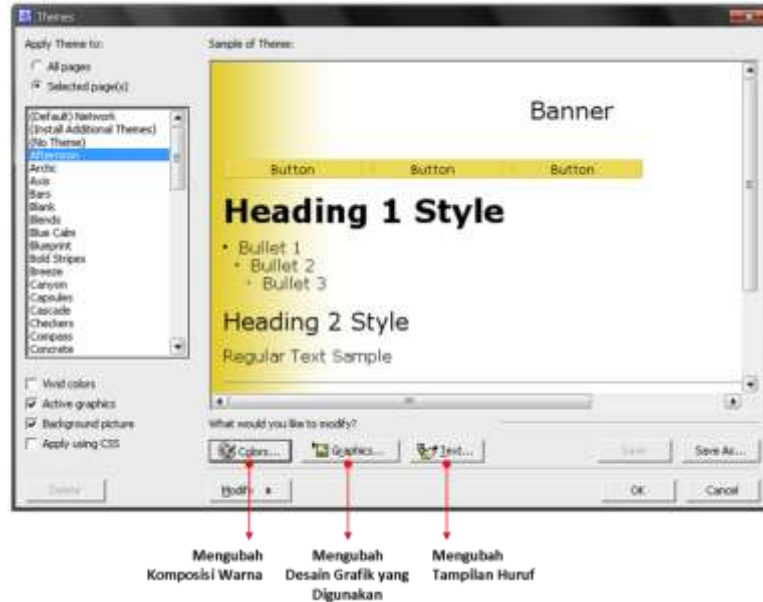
Themes

Apply Theme to:

All pages

Selected page(s)

(Default) Network
(Install Additional Themes)
(No Theme)
Afternoon
Arctic
Axis
Bars
Blank
Blends
Blue Calm
Blueprint
Bold Stripes
Breeze
Canyon
Capsules
Cascade
Checkers
Compass
Concrete

Vivid colors

Active graphics

Background picture

Apply using CSS

Delete

Sample of Theme:

Banner

Button Button Button

Heading 1 Style

• Bullet 1
• Bullet 2
• Bullet 3

Heading 2 Style

Regular Text Sample

What would you like to modify?

Colors...

Graphics...

Text...

Save

Save As...

Modify

OK

Cancel

Mengubah Komposisi Warna

Mengubah Desain Grafik yang Digunakan

Mengubah Tampilan Huruf